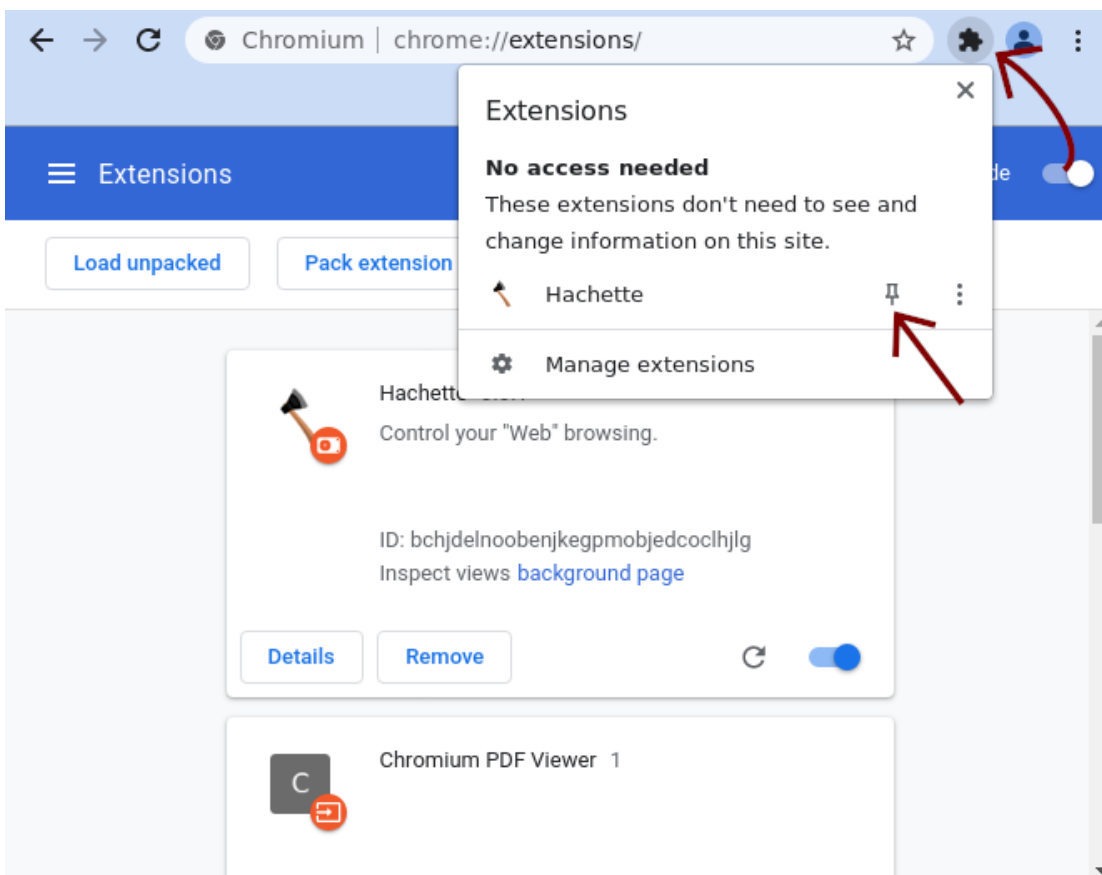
Chromium | chrome://extensions/

Extensions

Load unpacked

Pack extension

de

Extensions

No access needed

These extensions don't need to see and change information on this site.

Hachette

Manage extensions

Hachette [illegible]

Control your "Web" browsing.

ID: bchjdelnoobenjkegpmobjedcoclhjlg

Inspect views background page

Details

Remove

C

Chromium PDF Viewer 1